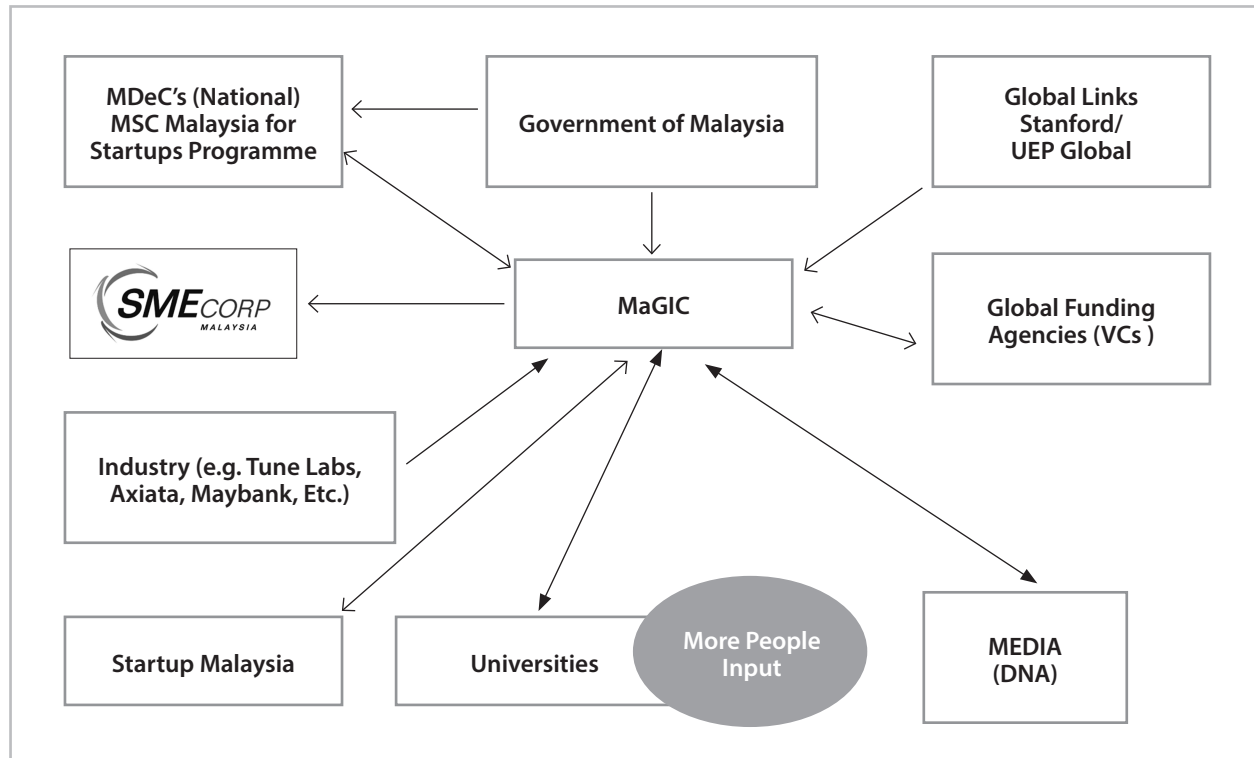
MDeC's (National) MSC Malaysia for Startups Programme

Government of Malaysia

Global Links Stanford/ UEP Global

SMECORP MALAYSIA

MaGIC

Global Funding Agencies (VCs )

Industry (e.g. Tune Labs, Axiata, Maybank, Etc.)

Startup Malaysia

Universities

More People Input

MEDIA (DNA)